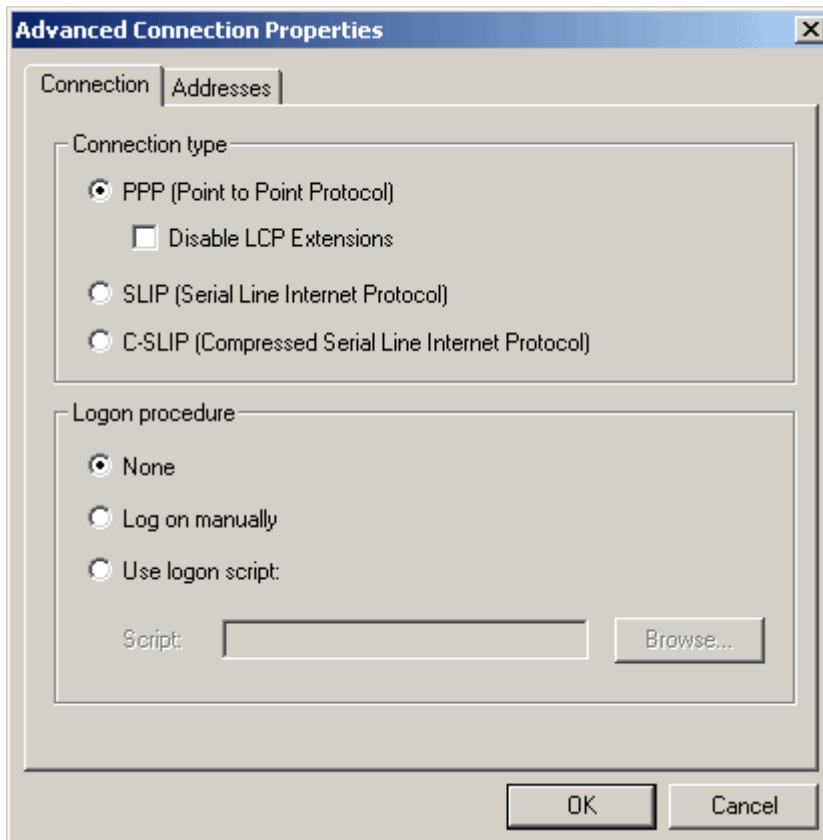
Advanced Connection Properties

X

Connection | Addresses

Connection type

PPP (Point to Point Protocol)

Disable LCP Extensions

SLIP (Serial Line Internet Protocol)

C-SLIP (Compressed Serial Line Internet Protocol)

Logon procedure

None

Log on manually

Use logon script:

Script:

Browse...

OK

Cancel